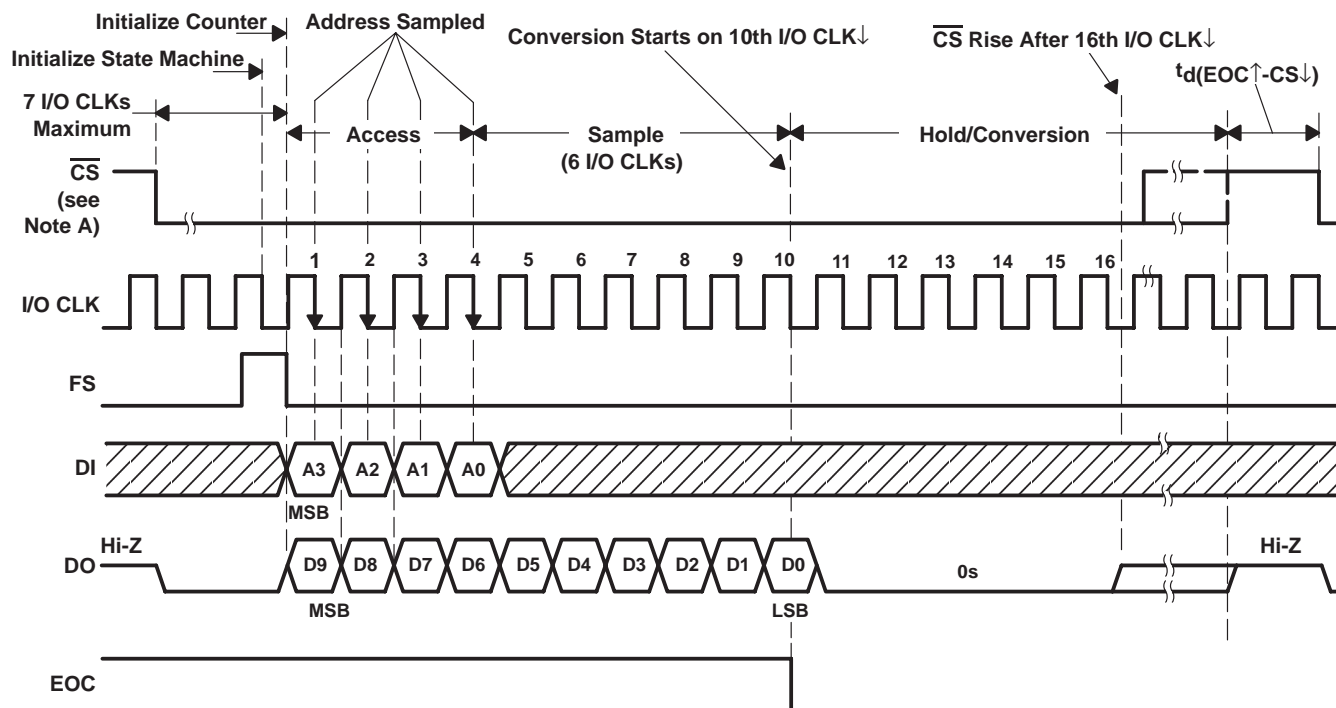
Initialize Counter

Address Sampled

Conversion Starts on 10th I/O CLK↓

$\overline{CS}$ Rise After 16th I/O CLK↓

Initialize State Machine

$t_{d(EOC↑-CS↓)}$

7 I/O CLKs Maximum

Access

Sample (6 I/O CLKs)

Hold/Conversion

$\overline{CS}$ (see Note A)

1 2 3 4 5 6 7 8 9 10 11 12 13 14 15 16

I/O CLK

FS

DI

A3 A2 A1 A0

MSB

Hi-Z

DO

D9 D8 D7 D6 D5 D4 D3 D2 D1 D0

0s

Hi-Z

MSB

LSB

EOC